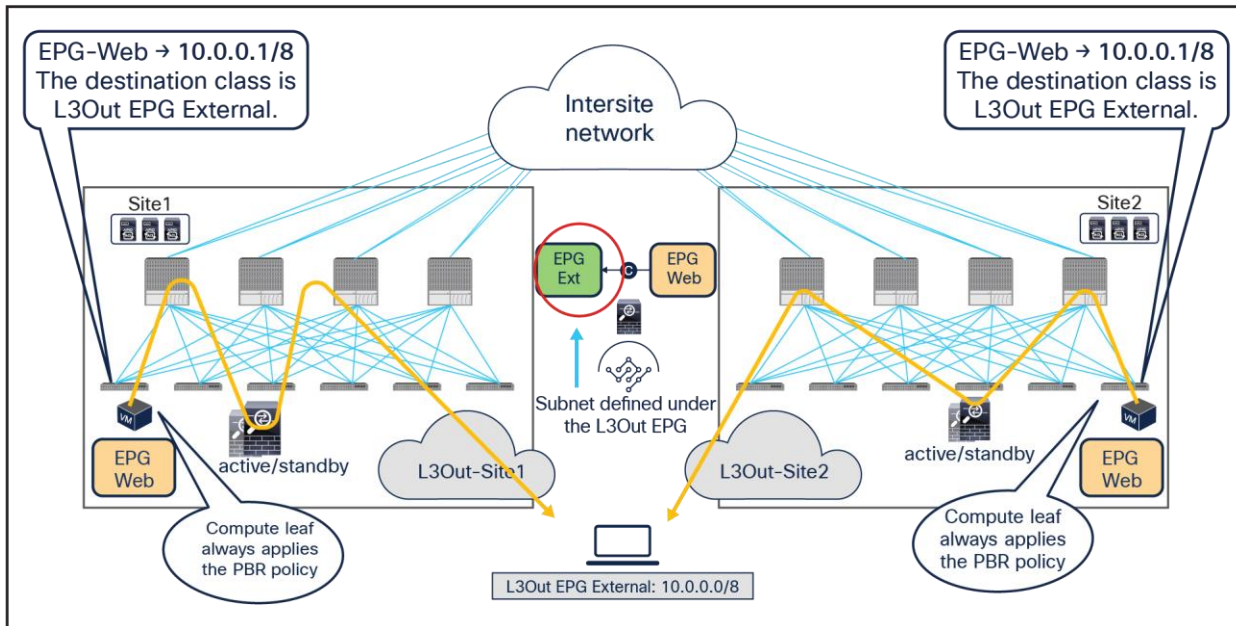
EPG-Web → 10.0.0.1/8
The destination class is L3Out EPG External.

Intersite network

EPG-Web → 10.0.0.1/8
The destination class is L3Out EPG External.

Site1

EPG Ext

C

EPG Web

Site2

Subnet defined under the L3Out EPG

VM

VM

EPG Web

active/standby

L3Out-Site1

L3Out-Site2

active/standby

EPG Web

Compute leaf always applies the PBR policy

Compute leaf always applies the PBR policy

L3Out EPG External: 10.0.0.0/8